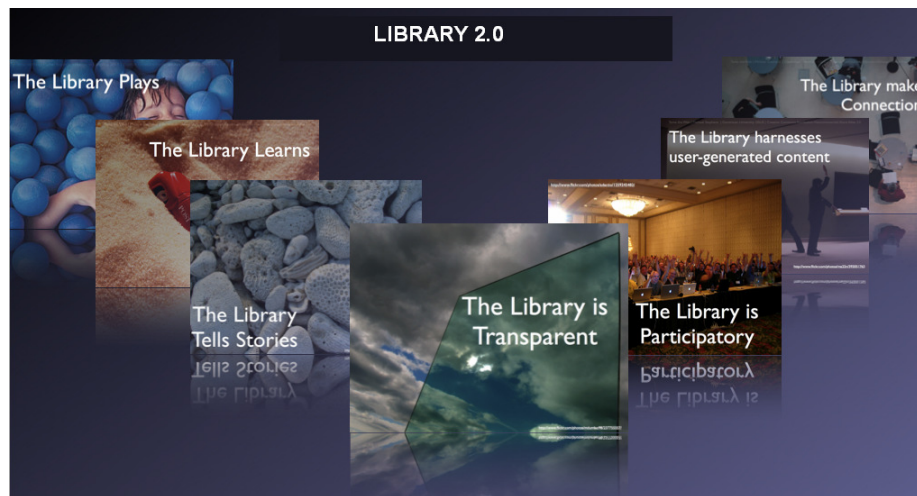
LIBRARY 2.0

The Library Plays

The Library Learns

The Library Tells Stories

The Library is Transparent

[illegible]

The Library is Participatory

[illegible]

The Library harnesses user-generated content

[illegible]

The Library make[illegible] Connection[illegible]